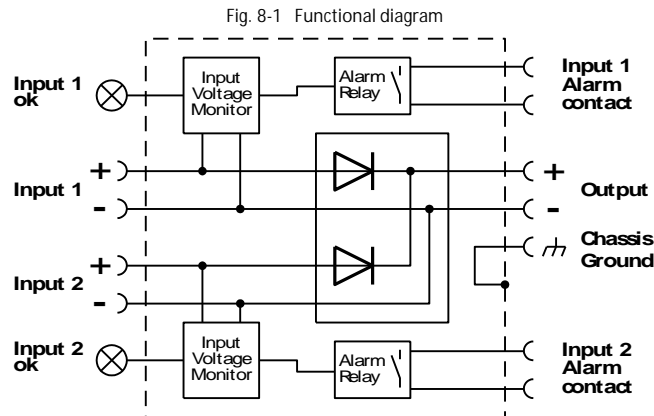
Fig. 8-1 Functional diagram

Input 1 ok

Input Voltage Monitor

Alarm Relay

Input 1 Alarm contact

+

Input 1

-

+

Output

-

Chassis Ground

+

Input 2

-

Input 2 ok

Input Voltage Monitor

Alarm Relay

Input 2 Alarm contact